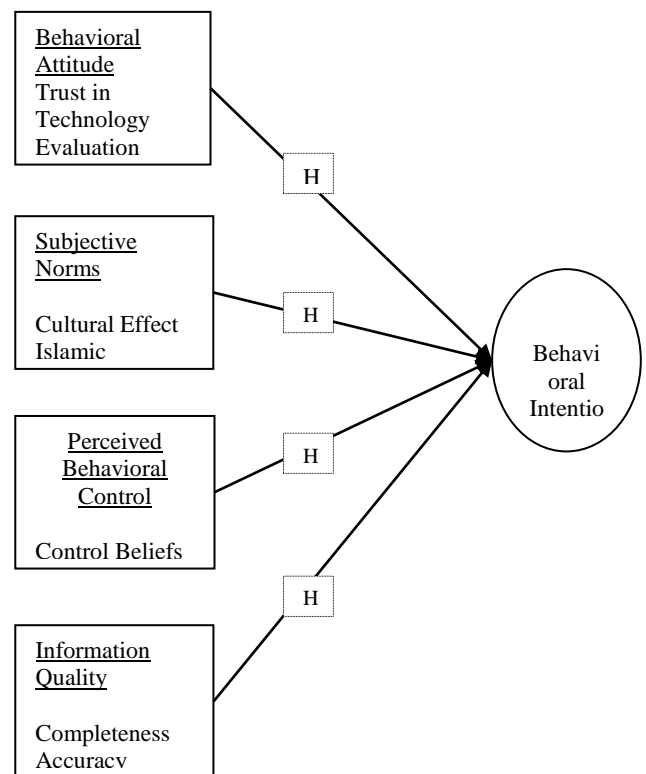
Behavioral Attitude
Trust in Technology
Evaluation

H

Subjective Norms

Cultural Effect
Islamic

H

Perceived Behavioral Control

Control Beliefs

H

H

Information Quality

Completeness
Accuracy

Behavi oral Intentio